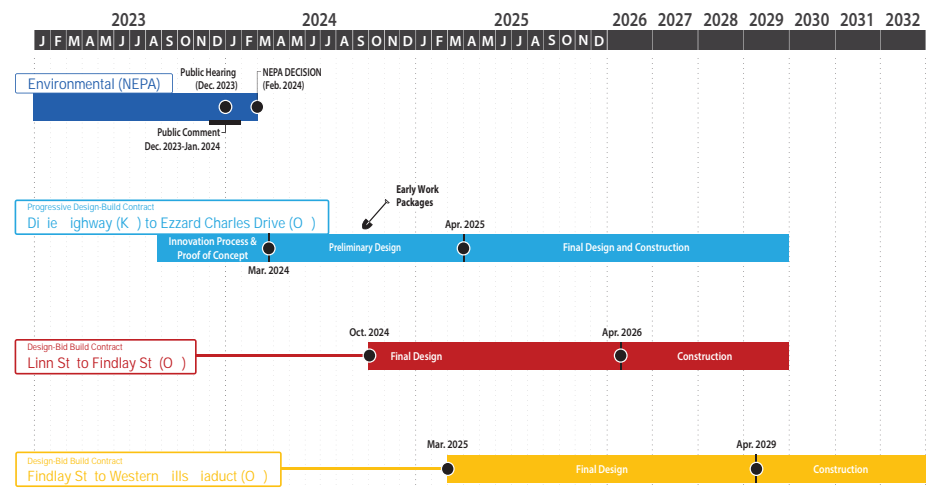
2023 2024 2025 2026 2027 2028 2029 2030 2031 2032

J F M A M J J A S O N D J F M A M J J A S O N D J F M A M J J A S O N D

Environmental (NEPA)

Public Hearing (Dec. 2023)

NEPA DECISION (Feb. 2024)

Public Comment Dec. 2023-Jan. 2024

Progressive Design-Build Contract

Di ie ighway (K ) to Ezzard Charles Drive (O )

Early Work Packages

Apr. 2025

Innovation Process & Proof of Concept

Preliminary Design

Final Design and Construction

Mar. 2024

Design-Bid Build Contract

Linn St to Findlay St (O )

Oct. 2024

Apr. 2026

Final Design

Construction

Design-Bid Build Contract

Findlay St to Western ills iaduct (O )

Mar. 2025

Apr. 2029

Final Design

Construction